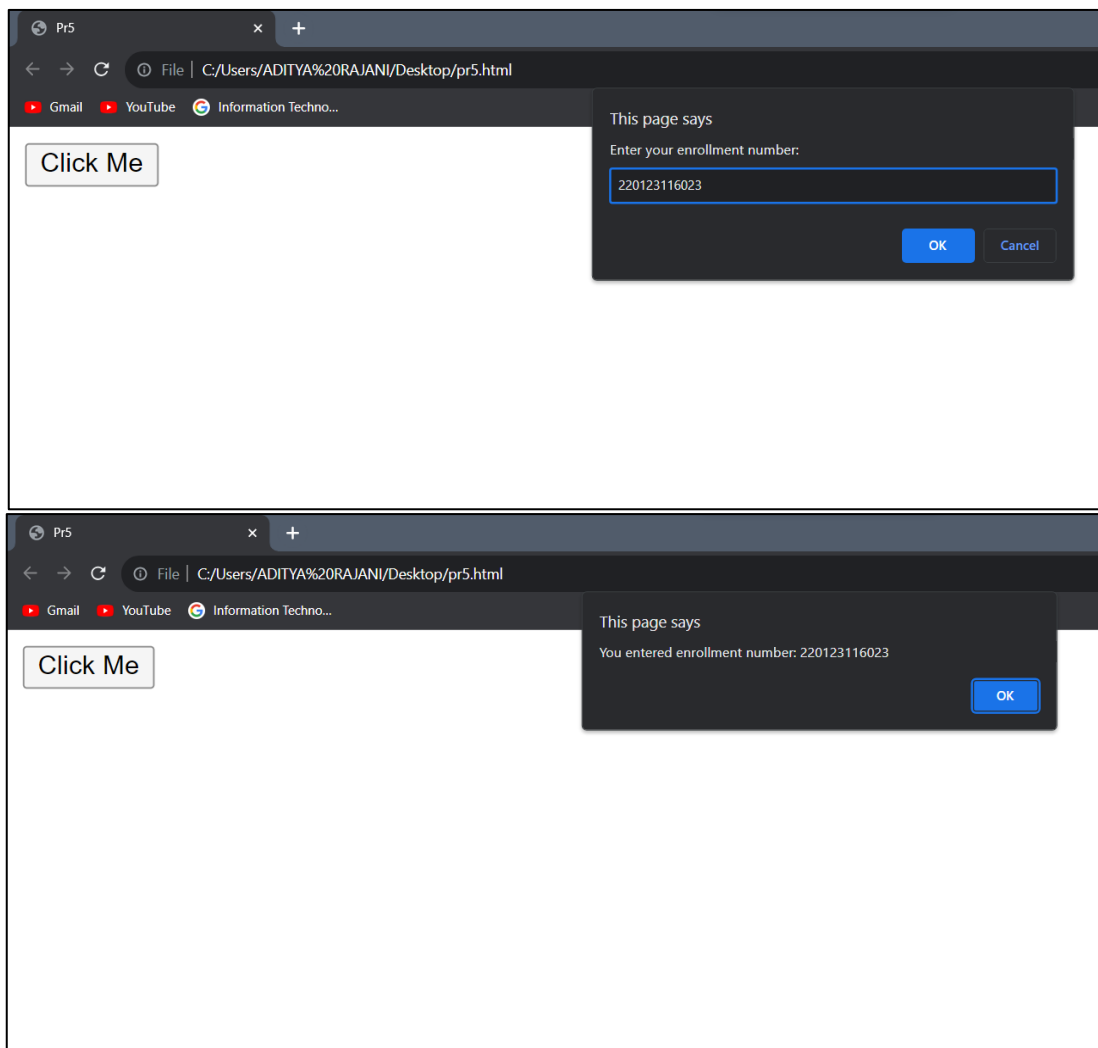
Pr5

File | C:/Users/ADITYA%20RAJANI/Desktop/pr5.html

Gmail YouTube Information Techno...

Click Me

This page says

Enter your enrollment number:

220123116023

OK Cancel

Pr5

File | C:/Users/ADITYA%20RAJANI/Desktop/pr5.html

Gmail YouTube Information Techno...

Click Me

This page says

You entered enrollment number: 220123116023

OK